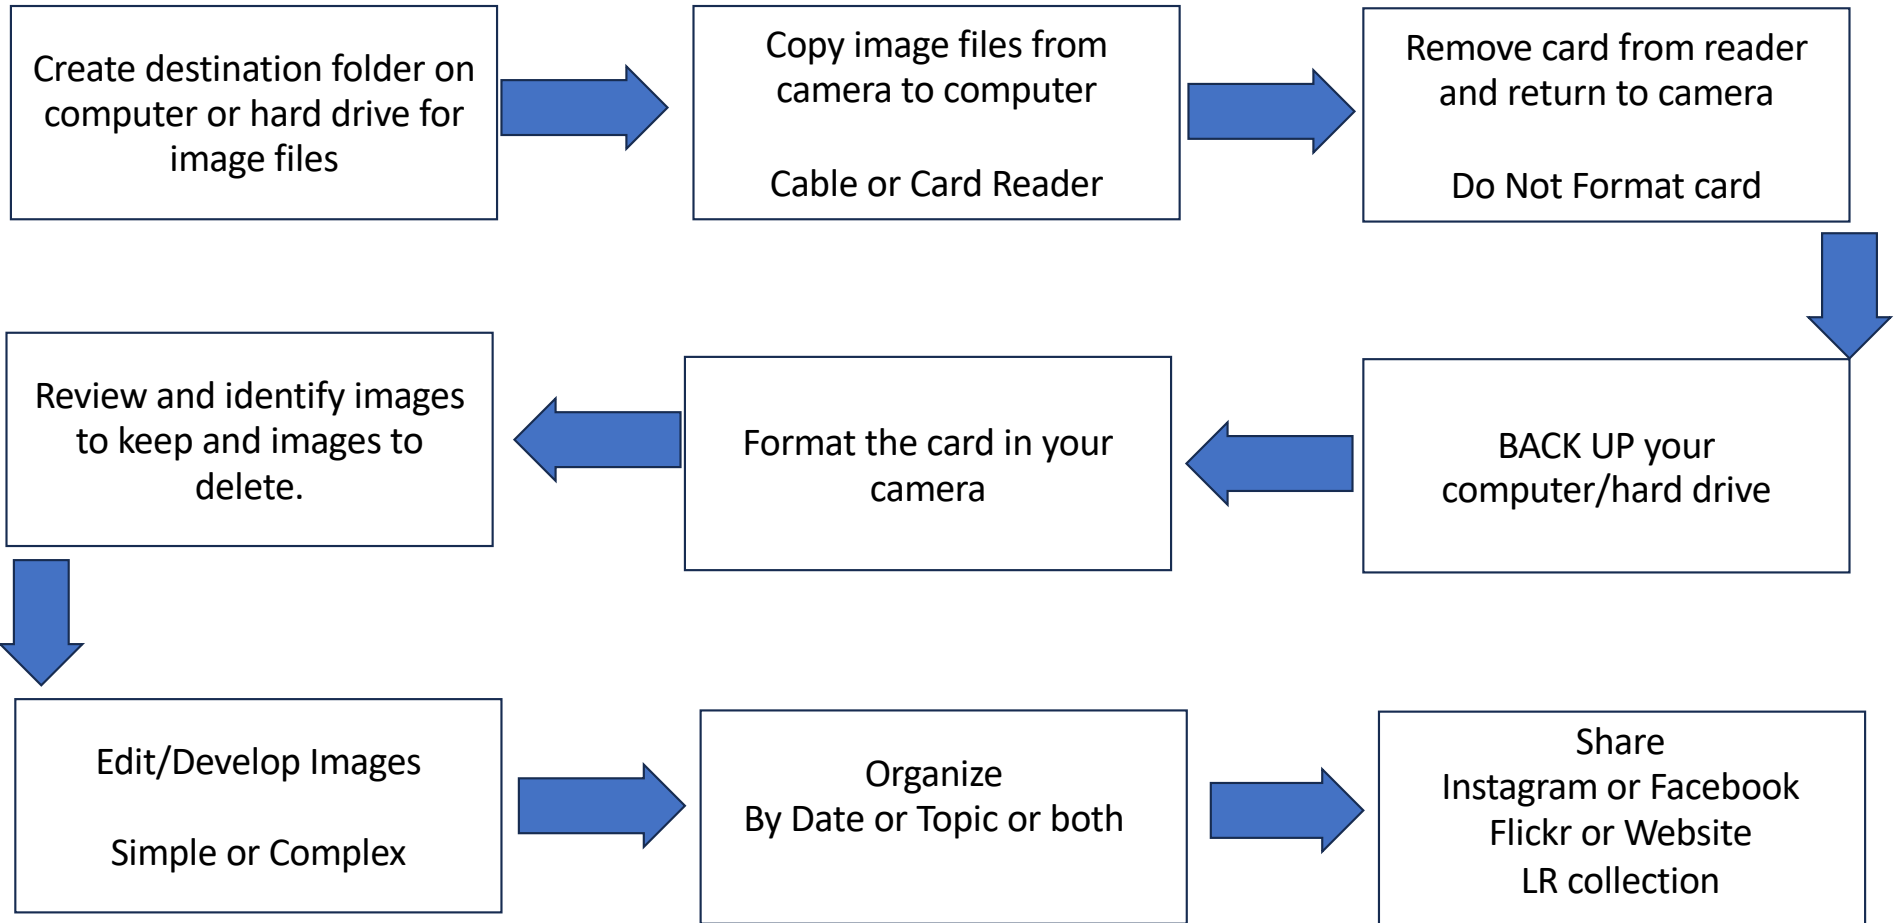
Create destination folder on computer or hard drive for image files

Copy image files from camera to computer

Cable or Card Reader

Remove card from reader and return to camera

Do Not Format card

BACK UP your computer/hard drive

Format the card in your camera

Review and identify images to keep and images to delete.

Edit/Develop Images

Simple or Complex

Organize
By Date or Topic or both

Share
Instagram or Facebook
Flickr or Website
LR collection